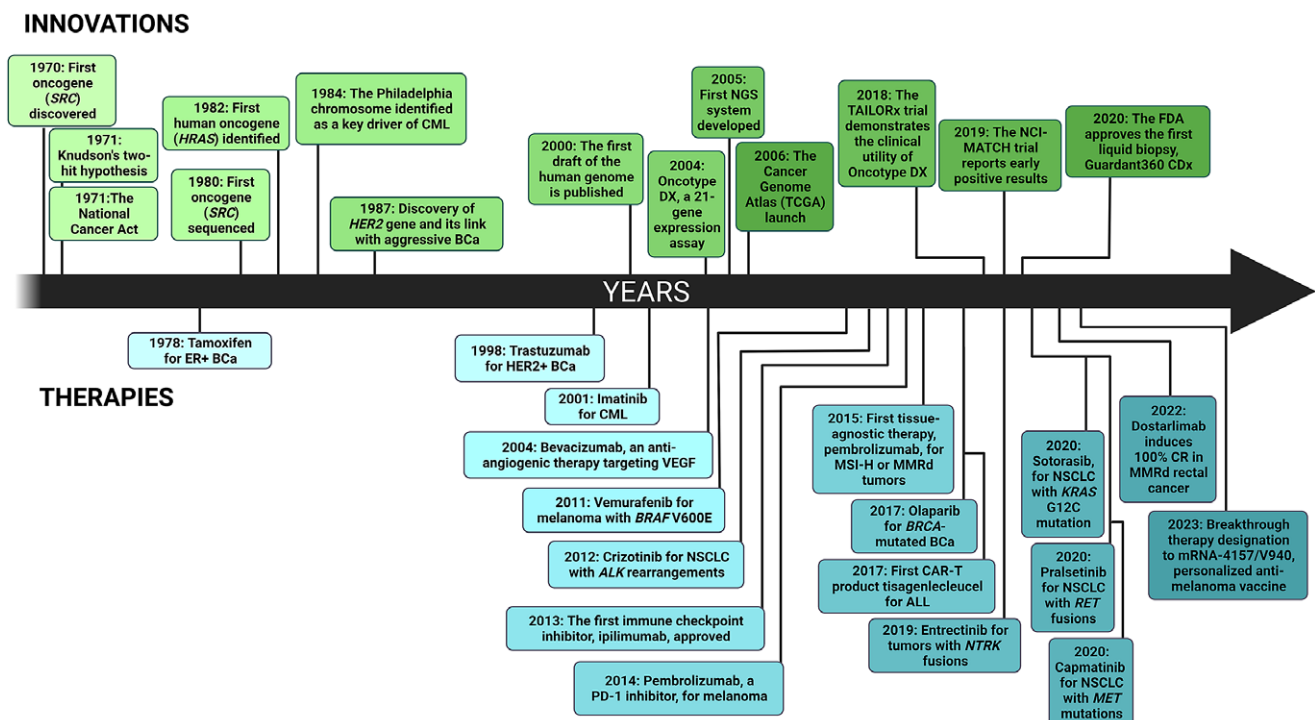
INNOVATIONS

1970: First oncogene (SRC) discovered

1971: Knudson's two-hit hypothesis

1971:The National Cancer Act

1982: First human oncogene (HRAS) identified

1980: First oncogene (SRC) sequenced

1984: The Philadelphia chromosome identified as a key driver of CML

1987: Discovery of HER2 gene and its link with aggressive BCa

2000: The first draft of the human genome is published

2005: First NGS system developed

2004: Oncotype DX, a 21-gene expression assay

2006: The Cancer Genome Atlas (TCGA) launch

2018: The TAILORx trial demonstrates the clinical utility of Oncotype DX

2019: The NCI-MATCH trial reports early positive results

2020: The FDA approves the first liquid biopsy, Guardant360 CDx

YEARS

1978: Tamoxifen for ER+ BCa

THERAPIES

1998: Trastuzumab for HER2+ BCa

2001: Imatinib for CML

2004: Bevacizumab, an anti-angiogenic therapy targeting VEGF

2011: Vemurafenib for melanoma with BRAF V600E

2012: Crizotinib for NSCLC with ALK rearrangements

2013: The first immune checkpoint inhibitor, ipilimumab, approved

2014: Pembrolizumab, a PD-1 inhibitor, for melanoma

2015: First tissue-agnostic therapy, pembrolizumab, for MSI-H or MMRd tumors

2017: Olaparib for BRCA-mutated BCa

2017: First CAR-T product tisagenlecleucel for ALL

2019: Entrectinib for tumors with NTRK fusions

2020: Sotorasib, for NSCLC with KRAS G12C mutation

2020: Pralsetinib for NSCLC with RET fusions

2020: Capmatinib for NSCLC with MET mutations

2022: Dostarlimab induces 100% CR in MMRd rectal cancer

2023: Breakthrough therapy designation to mRNA-4157/V940, personalized anti-melanoma vaccine